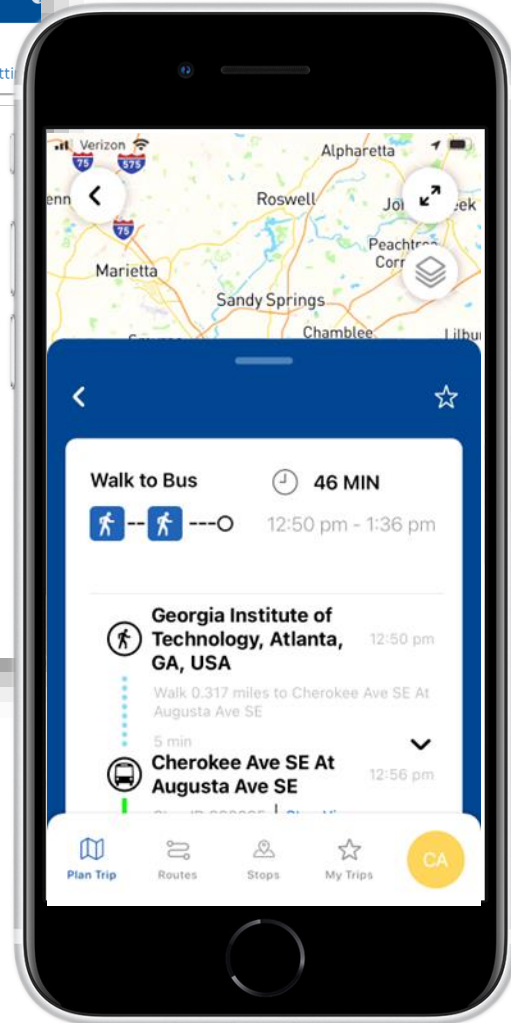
tti

Verizon
75 575
Alpharetta
enn
Roswell
Jo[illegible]eek
75
Peachtree Corr
Marietta
Sandy Springs
Chamblee
Lilbu

Walk to Bus
46 MIN
12:50 pm - 1:36 pm

Georgia Institute of Technology, Atlanta, GA, USA
12:50 pm
Walk 0.317 miles to Cherokee Ave SE At Augusta Ave SE
5 min
Cherokee Ave SE At Augusta Ave SE
12:56 pm
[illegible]

Plan Trip
Routes
Stops
My Trips
CA